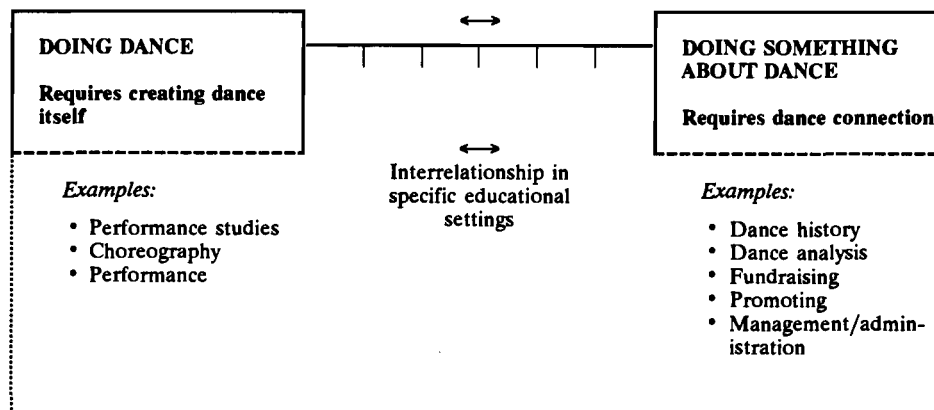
DOING DANCE

Requires creating dance itself

$\longleftrightarrow$

DOING SOMETHING ABOUT DANCE

Requires dance connection

$\longleftrightarrow$

Interrelationship in specific educational settings

*Examples:*

- Performance studies
- Choreography
- Performance

*Examples:*

- Dance history
- Dance analysis
- Fundraising
- Promoting
- Management/administration